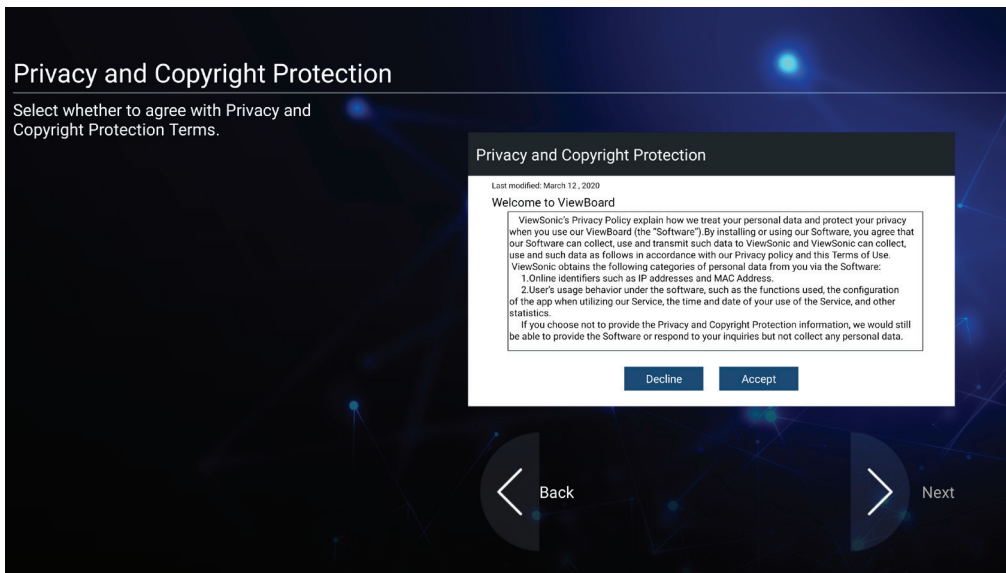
Privacy and Copyright Protection

Select whether to agree with Privacy and Copyright Protection Terms.

Privacy and Copyright Protection

Last modified: March 12 , 2020

Welcome to ViewBoard

ViewSonic's Privacy Policy explain how we treat your personal data and protect your privacy when you use our ViewBoard (the "Software").By installing or using our Software, you agree that our Software can collect, use and transmit such data to ViewSonic and ViewSonic can collect, use and such data as follows in accordance with our Privacy policy and this Terms of Use.
ViewSonic obtains the following categories of personal data from you via the Software:
1.Online identifiers such as IP addresses and MAC Address.
2.User's usage behavior under the software, such as the functions used, the configuration of the app when utilizing our Service, the time and date of your use of the Service, and other statistics.
If you choose not to provide the Privacy and Copyright Protection information, we would still be able to provide the Software or respond to your inquiries but not collect any personal data.

Decline

Accept

Back

Next